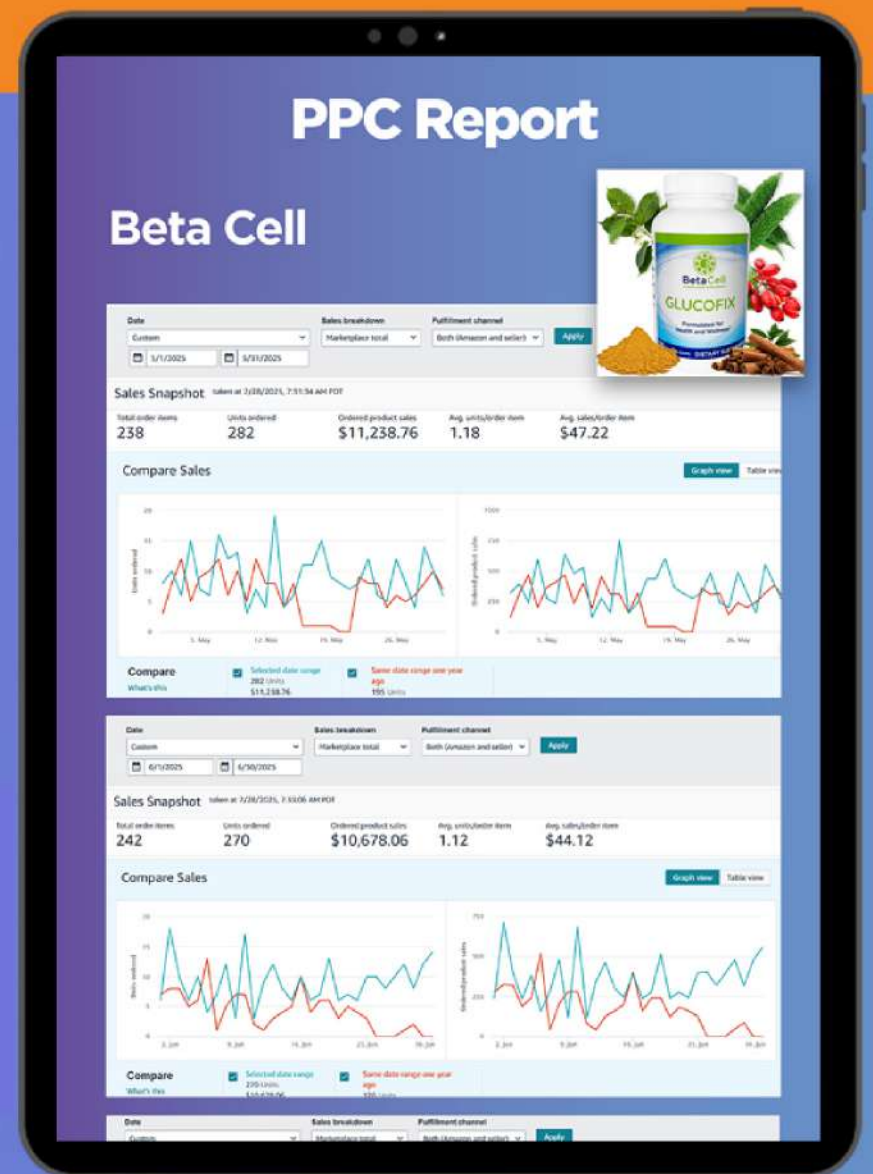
PPC Report

Beta Cell

Beta Cell
GLUCOFIX
Formulated for Health and Wellness
DIETARY SU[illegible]

Date
Custom
1/1/2025
5/31/2025
Sales breakdown
Marketplace total
Fulfillment channel
Both (Amazon and seller)
Apply

Sales Snapshot taken at 7/28/2025, 7:51:34 AM PDT

| Total order items | Units ordered | Ordered product sales | Avg. units/order item | Avg. sales/order item |
|---|---|---|---|---|
| 238 | 282 | $11,238.76 | 1.18 | $47.22 |

Compare Sales
Graph view
Table view

Units ordered
20
15
10
5
0
5. May
12. May
19. May
26. May

Ordered product sales
1000
750
500
250
0
5. May
12. May
19. May
26. May

Compare
What's this
Selected date range
282 Units
$11,238.76
Same date range one year ago
195 Units

Date
Custom
6/1/2025
6/30/2025
Sales breakdown
Marketplace total
Fulfillment channel
Both (Amazon and seller)
Apply

Sales Snapshot taken at 7/28/2025, 7:53:06 AM PDT

| Total order items | Units ordered | Ordered product sales | Avg. units/order item | Avg. sales/order item |
|---|---|---|---|---|
| 242 | 270 | $10,678.06 | 1.12 | $44.12 |

Compare Sales
Graph view
Table view

Units ordered
20
15
10
5
0
2. Jun
9. Jun
16. Jun
23. Jun
30. Jun

Ordered product sales
750
500
250
0
2. Jun
9. Jun
16. Jun
23. Jun
30. Jun

Compare
What's this
Selected date range
270 Units
$10,678.06
Same date range one year ago
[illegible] Units

Date
Custom
Sales breakdown
Marketplace total
Fulfillment channel
Both (Amazon and seller)
Apply